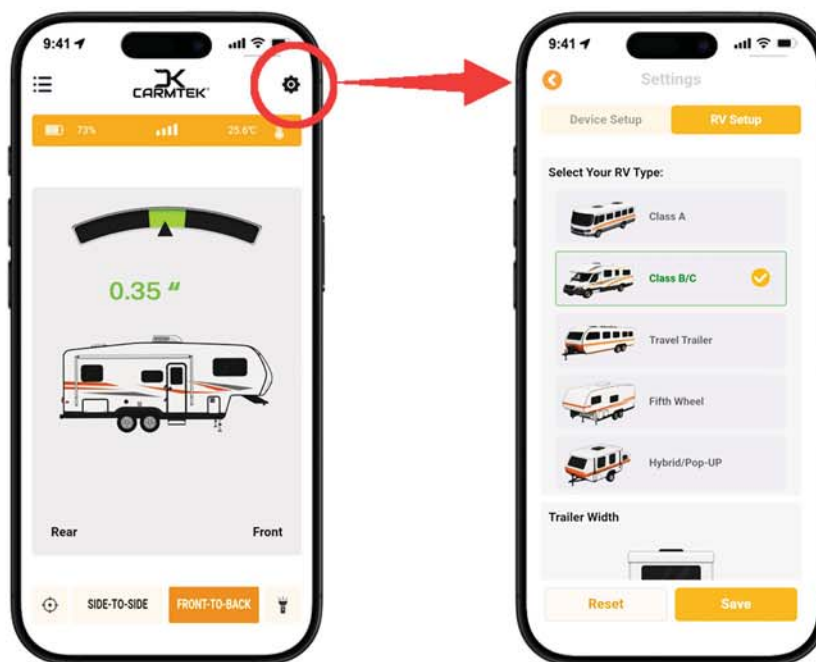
9:41

CARMTEK

73%

25.6℃

0.35 "

Rear

Front

SIDE-TO-SIDE

FRONT-TO-BACK

9:41

Settings

Device Setup

RV Setup

Select Your RV Type:

Class A

Class B/C

Travel Trailer

Fifth Wheel

Hybrid/Pop-UP

Trailer Width

Reset

Save